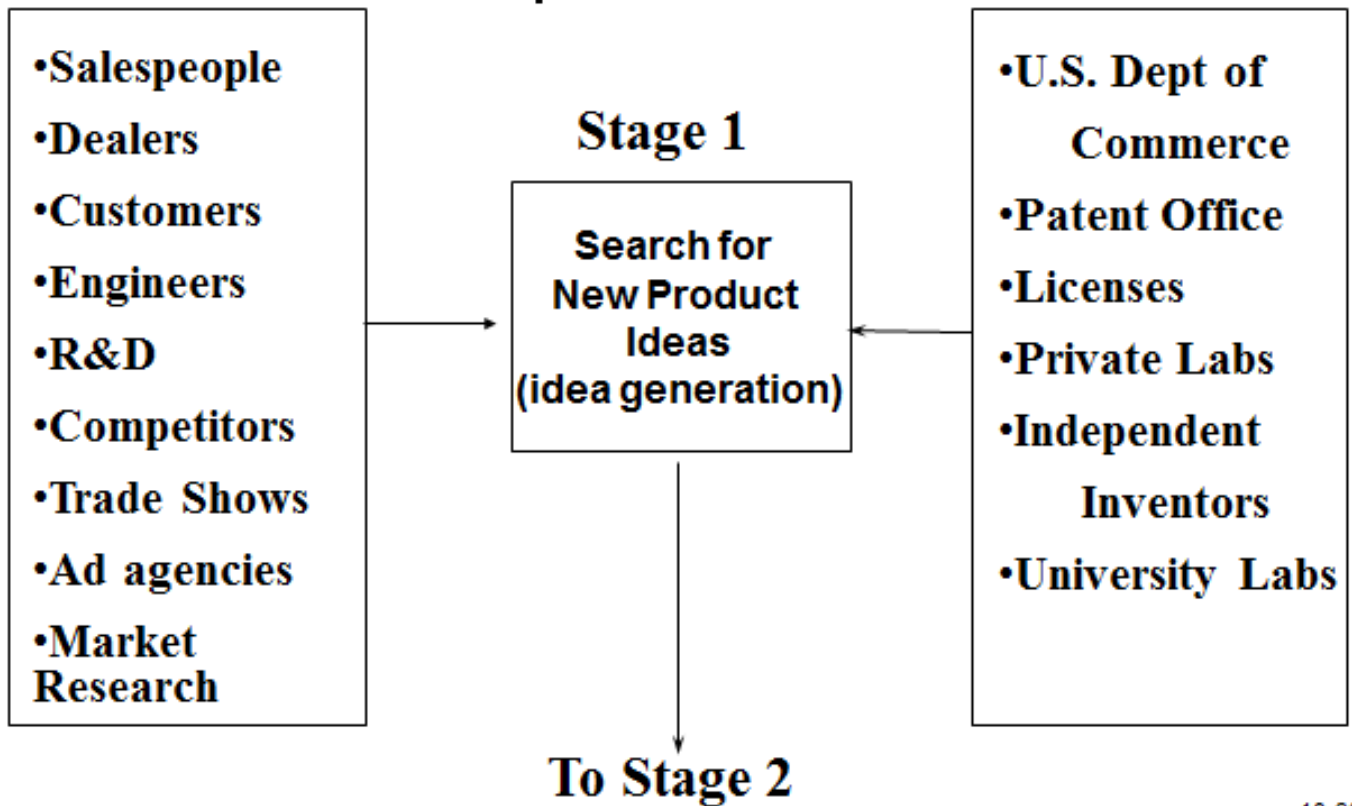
•Salespeople
•Dealers
•Customers
•Engineers
•R&D
•Competitors
•Trade Shows
•Ad agencies
•Market Research

Stage 1

Search for New Product Ideas (idea generation)

•U.S. Dept of Commerce
•Patent Office
•Licenses
•Private Labs
•Independent Inventors
•University Labs

To Stage 2